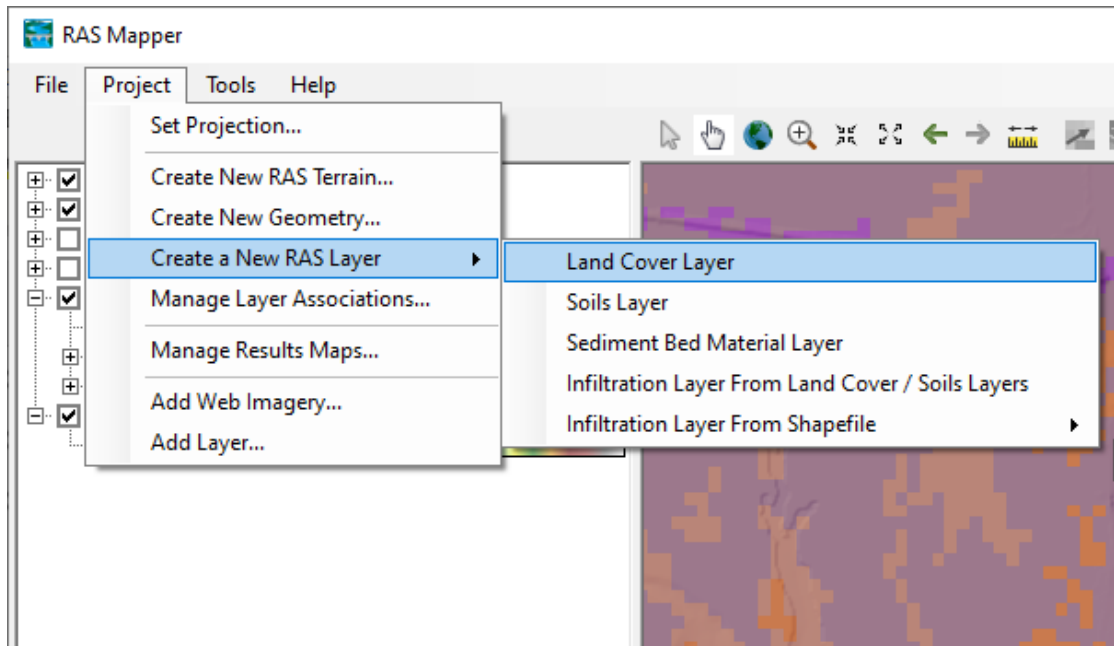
RAS Mapper

File Project Tools Help

Set Projection...

Create New RAS Terrain...

Create New Geometry...

Create a New RAS Layer

Manage Layer Associations...

Manage Results Maps...

Add Web Imagery...

Add Layer...

Land Cover Layer

Soils Layer

Sediment Bed Material Layer

Infiltration Layer From Land Cover / Soils Layers

Infiltration Layer From Shapefile